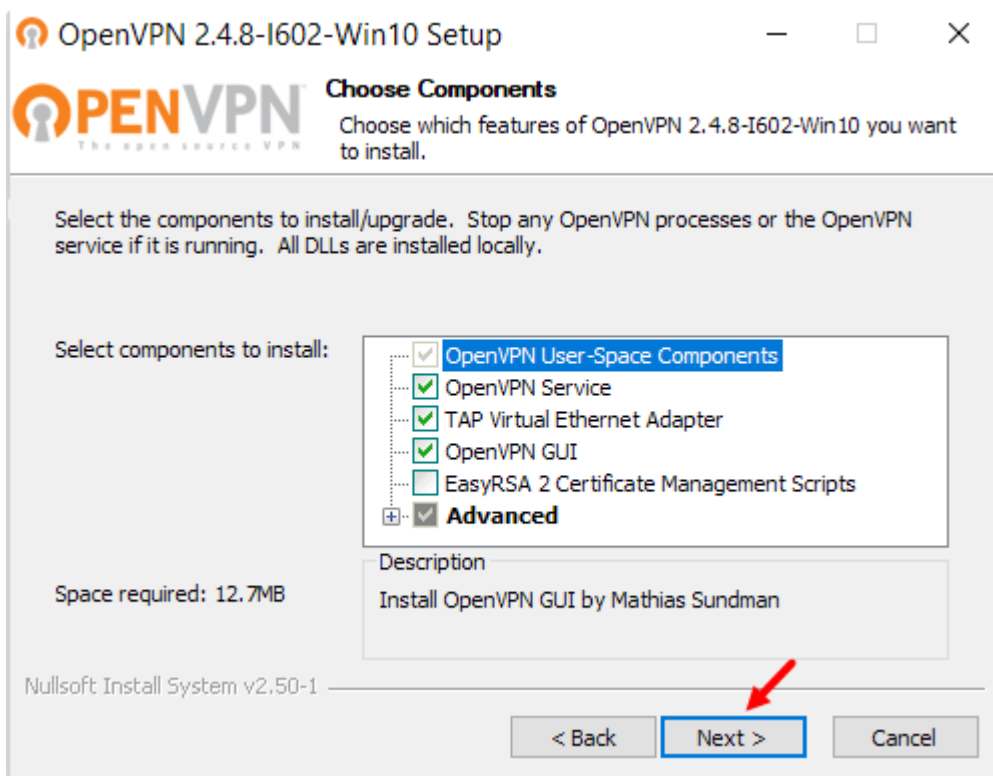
OpenVPN 2.4.8-I602-Win10 Setup

OPENVPN
The open source VPN

Choose Components

Choose which features of OpenVPN 2.4.8-I602-Win10 you want to install.

Select the components to install/upgrade. Stop any OpenVPN processes or the OpenVPN service if it is running. All DLLs are installed locally.

Select components to install:

OpenVPN User-Space Components
OpenVPN Service
TAP Virtual Ethernet Adapter
OpenVPN GUI
EasyRSA 2 Certificate Management Scripts
Advanced

Description

Install OpenVPN GUI by Mathias Sundman

Space required: 12.7MB

Nullsoft Install System v2.50-1

< Back
Next >
Cancel